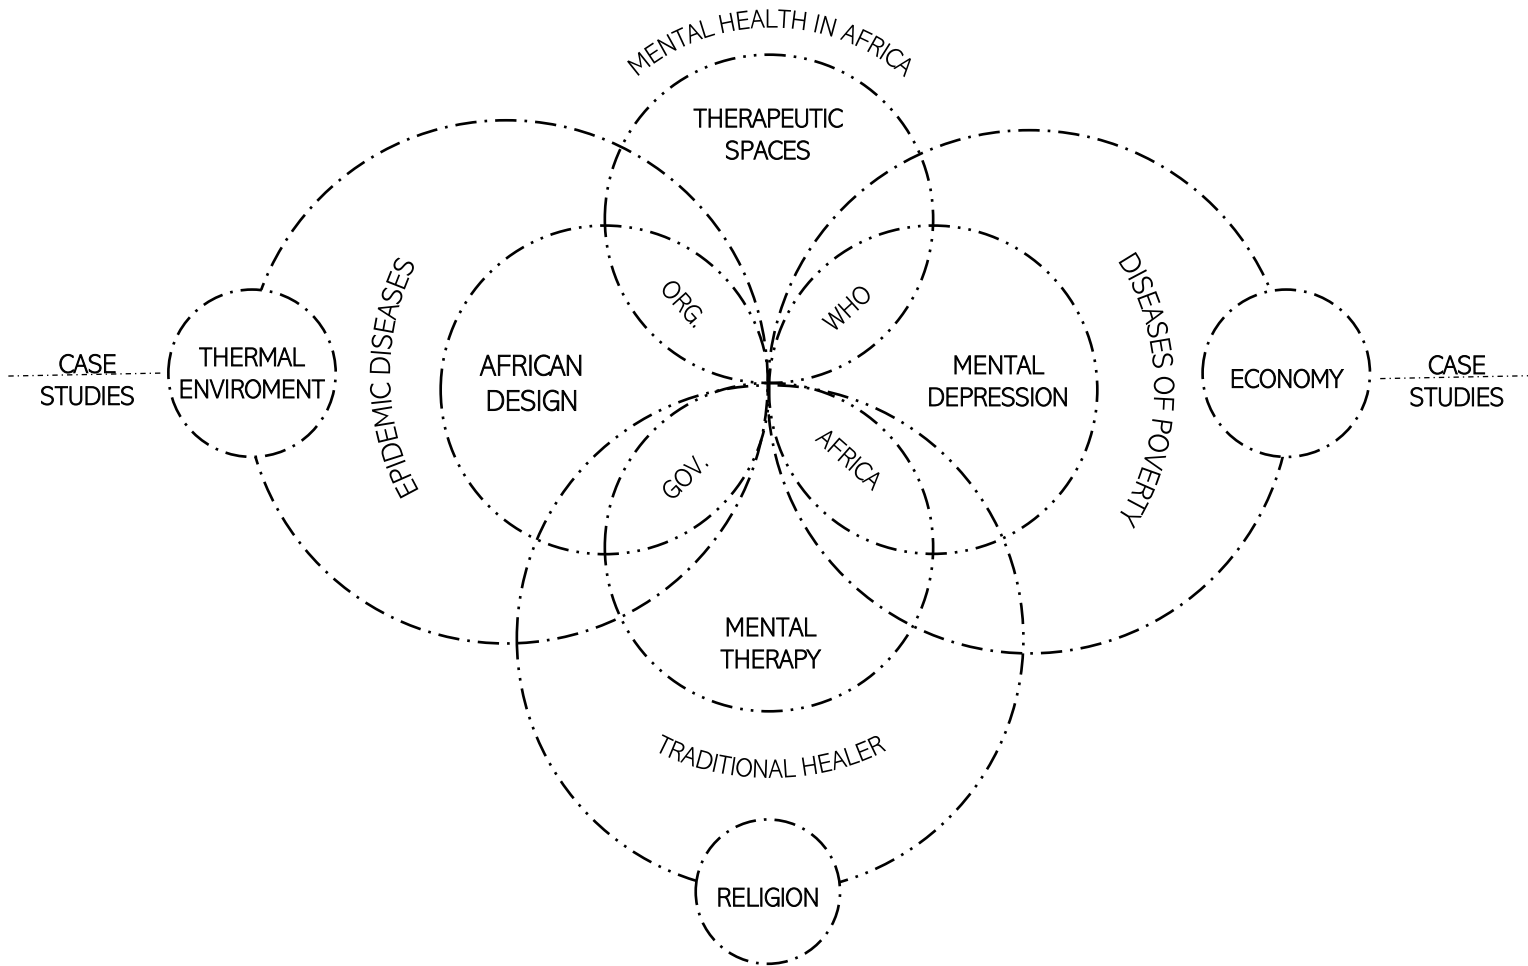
MENTAL HEALTH IN AFRICA

THERAPEUTIC SPACES

CASE STUDIES

THERMAL ENVIROMENT

EPIDEMIC DISEASES

ORG.

WHO

AFRICAN DESIGN

MENTAL DEPRESSION

DISEASES OF POVERTY

ECONOMY

CASE STUDIES

GOV.

AFRICA

MENTAL THERAPY

TRADITIONAL HEALER

RELIGION